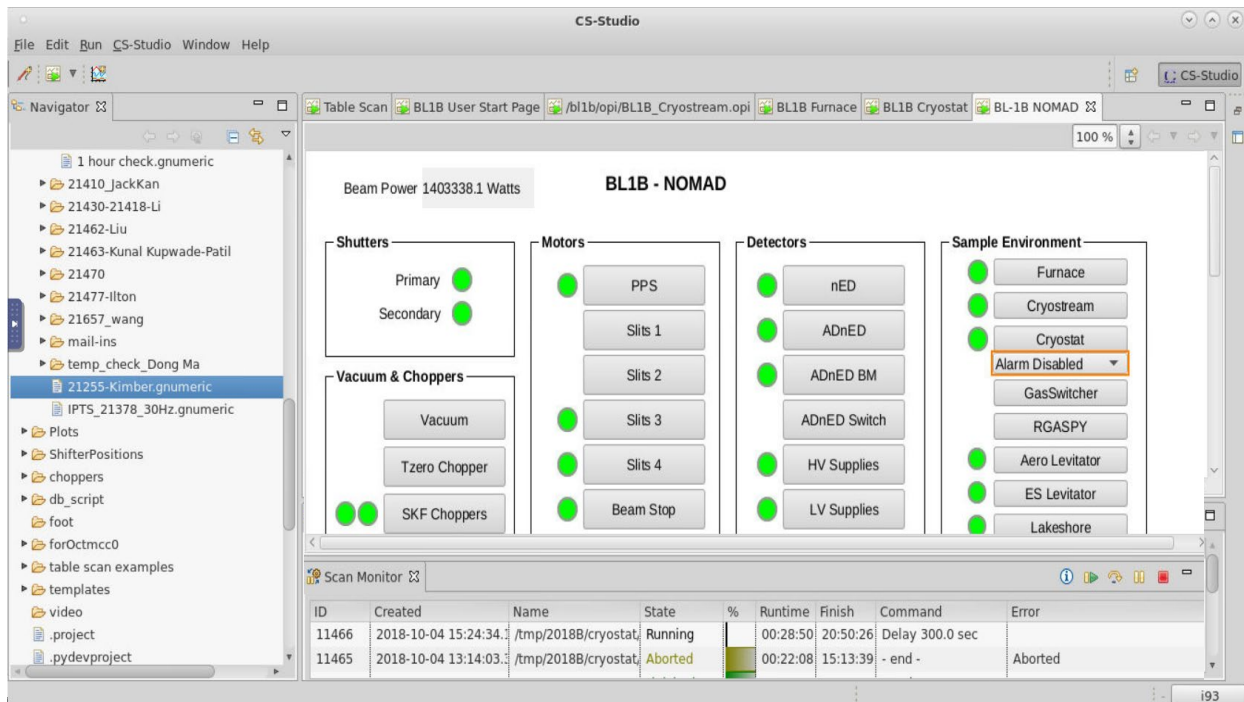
CS-Studio

File Edit Run CS-Studio Window Help

CS-Studio

Navigator

1 hour check.gnumeric
21410_JackKan
21430-21418-Li
21462-Liu
21463-Kunal Kupwade-Patil
21470
21477-Ilton
21657_wang
mail-ins
temp_check_Dong Ma
21255-Kimber.gnumeric
IPTS_21378_30Hz.gnumeric
Plots
ShifterPositions
choppers
db_script
foot
forOctmcc0
table scan examples
templates
video
.project
.pydevproject

Table Scan | BL1B User Start Page | /bl1b/opi/BL1B_Cryostream.opi | BL1B Furnace | BL1B Cryostat | BL-1B NOMAD

100 %

Beam Power 1403338.1 Watts

BL1B - NOMAD

Shutters
Primary
Secondary

Vacuum & Choppers
Vacuum
Tzero Chopper
SKF Choppers

Motors
PPS
Slits 1
Slits 2
Slits 3
Slits 4
Beam Stop

Detectors
nED
ADnED
ADnED BM
ADnED Switch
HV Supplies
LV Supplies

Sample Environment
Furnace
Cryostream
Cryostat
Alarm Disabled
GasSwitcher
RGASPY
Aero Levitator
ES Levitator
Lakeshore

Scan Monitor

| ID | Created | Name | State | % | Runtime | Finish | Command | Error |
|---|---|---|---|---|---|---|---|---|
| 11466 | 2018-10-04 15:24:34.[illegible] | /tmp/2018B/cryostat/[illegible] | Running | | 00:28:50 | 20:50:26 | Delay 300.0 sec | |
| 11465 | 2018-10-04 13:14:03.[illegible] | /tmp/2018B/cryostat/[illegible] | Aborted | | 00:22:08 | 15:13:39 | - end - | Aborted |

i93